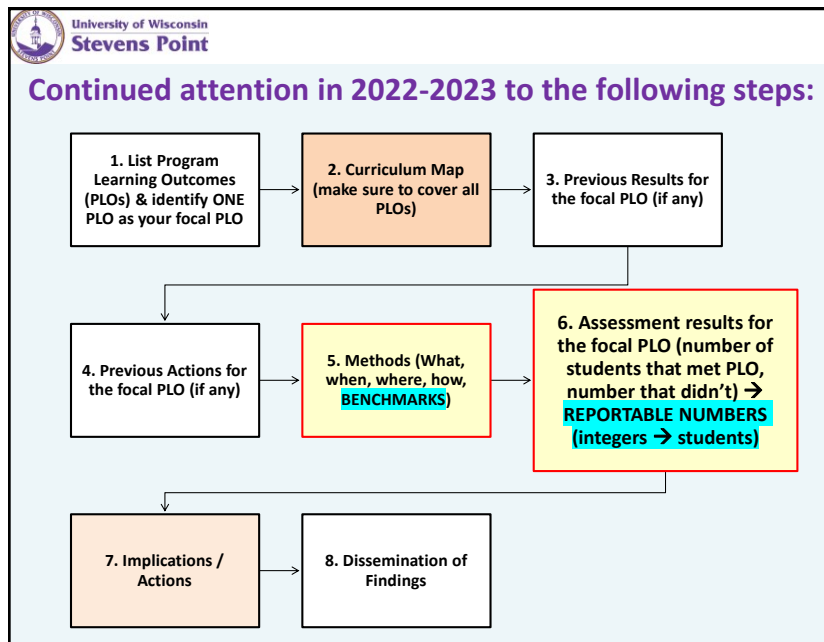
University of Wisconsin
Stevens Point

Continued attention in 2022-2023 to the following steps:

1. List Program Learning Outcomes (PLOs) & identify ONE PLO as your focal PLO

2. Curriculum Map (make sure to cover all PLOs)

3. Previous Results for the focal PLO (if any)

4. Previous Actions for the focal PLO (if any)

5. Methods (What, when, where, how, BENCHMARKS)

6. Assessment results for the focal PLO (number of students that met PLO, number that didn't) → REPORTABLE NUMBERS (integers → students)

7. Implications / Actions

8. Dissemination of Findings